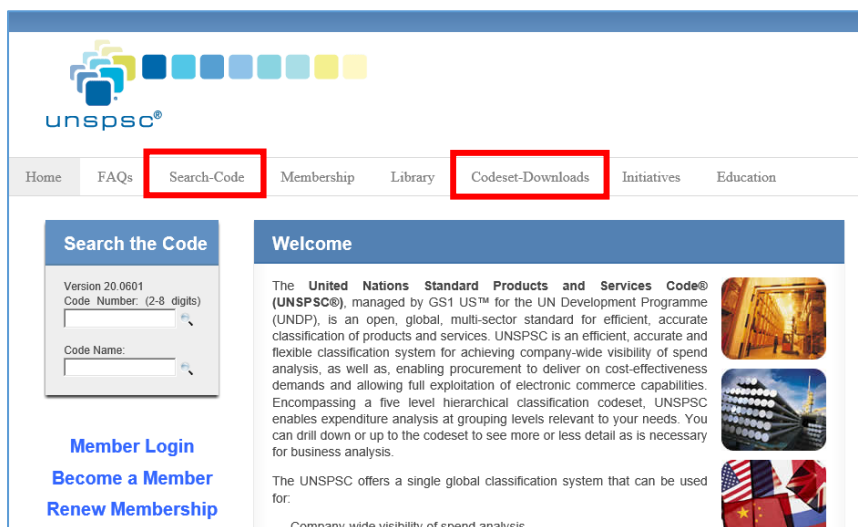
unspsc®

Home FAQs Search-Code Membership Library Codeset-Downloads Initiatives Education

Search the Code

Version 20.0601
Code Number: (2-8 digits)

Code Name:

Member Login
Become a Member
Renew Membership

Welcome

The **United Nations Standard Products and Services Code® (UNSPSC®)**, managed by GS1 US™ for the UN Development Programme (UNDP), is an open, global, multi-sector standard for efficient, accurate classification of products and services. UNSPSC is an efficient, accurate and flexible classification system for achieving company-wide visibility of spend analysis, as well as, enabling procurement to deliver on cost-effectiveness demands and allowing full exploitation of electronic commerce capabilities. Encompassing a five level hierarchical classification codeset, UNSPSC enables expenditure analysis at grouping levels relevant to your needs. You can drill down or up to the codeset to see more or less detail as is necessary for business analysis.

The UNSPSC offers a single global classification system that can be used for:

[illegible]